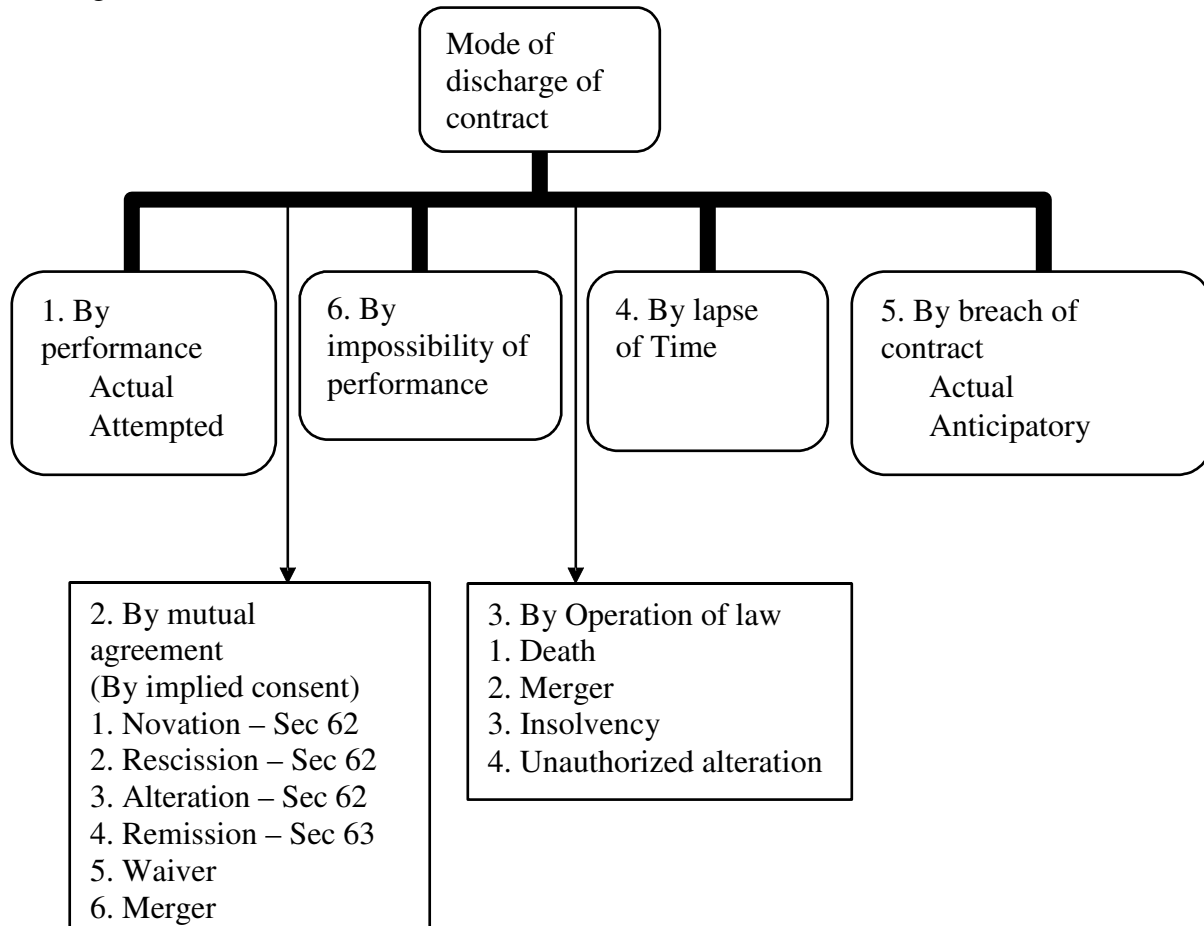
Mode of discharge of contract

1. By performance
Actual
Attempted

6. By impossibility of performance

4. By lapse of Time

5. By breach of contract
Actual
Anticipatory

2. By mutual agreement
(By implied consent)
1. Novation – Sec 62
2. Rescission – Sec 62
3. Alteration – Sec 62
4. Remission – Sec 63
5. Waiver
6. Merger

3. By Operation of law
1. Death
2. Merger
3. Insolvency
4. Unauthorized alteration